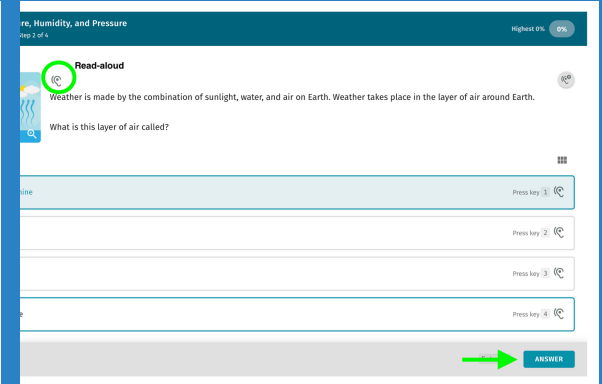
re, Humidity, and Pressure
Step 2 of 4

Highest 0% 0%

Read-aloud

Weather is made by the combination of sunlight, water, and air on Earth. Weather takes place in the layer of air around Earth.

What is this layer of air called?

nine
Press key 1

Press key 2

Press key 3

e
Press key 4

ANSWER